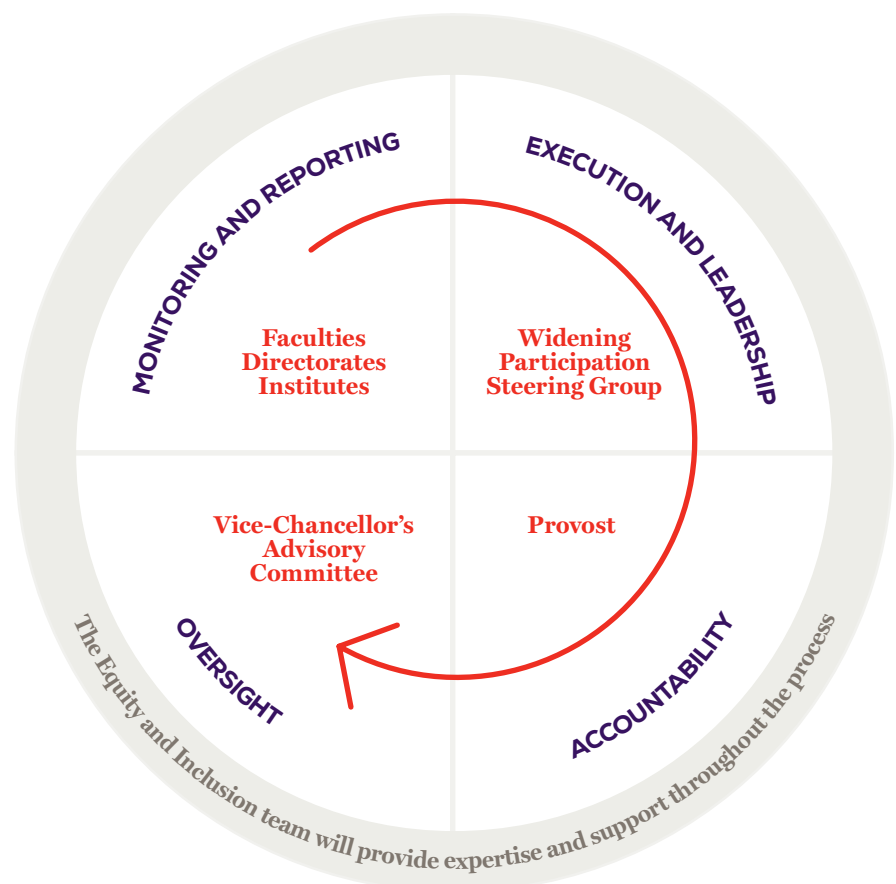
MONITORING AND REPORTING

EXECUTION AND LEADERSHIP

Faculties
Directorates
Institutes

Widening
Participation
Steering Group

Vice-Chancellor's
Advisory
Committee

Provost

OVERSIGHT

ACCOUNTABILITY

The Equity and Inclusion team will provide expertise and support throughout the process